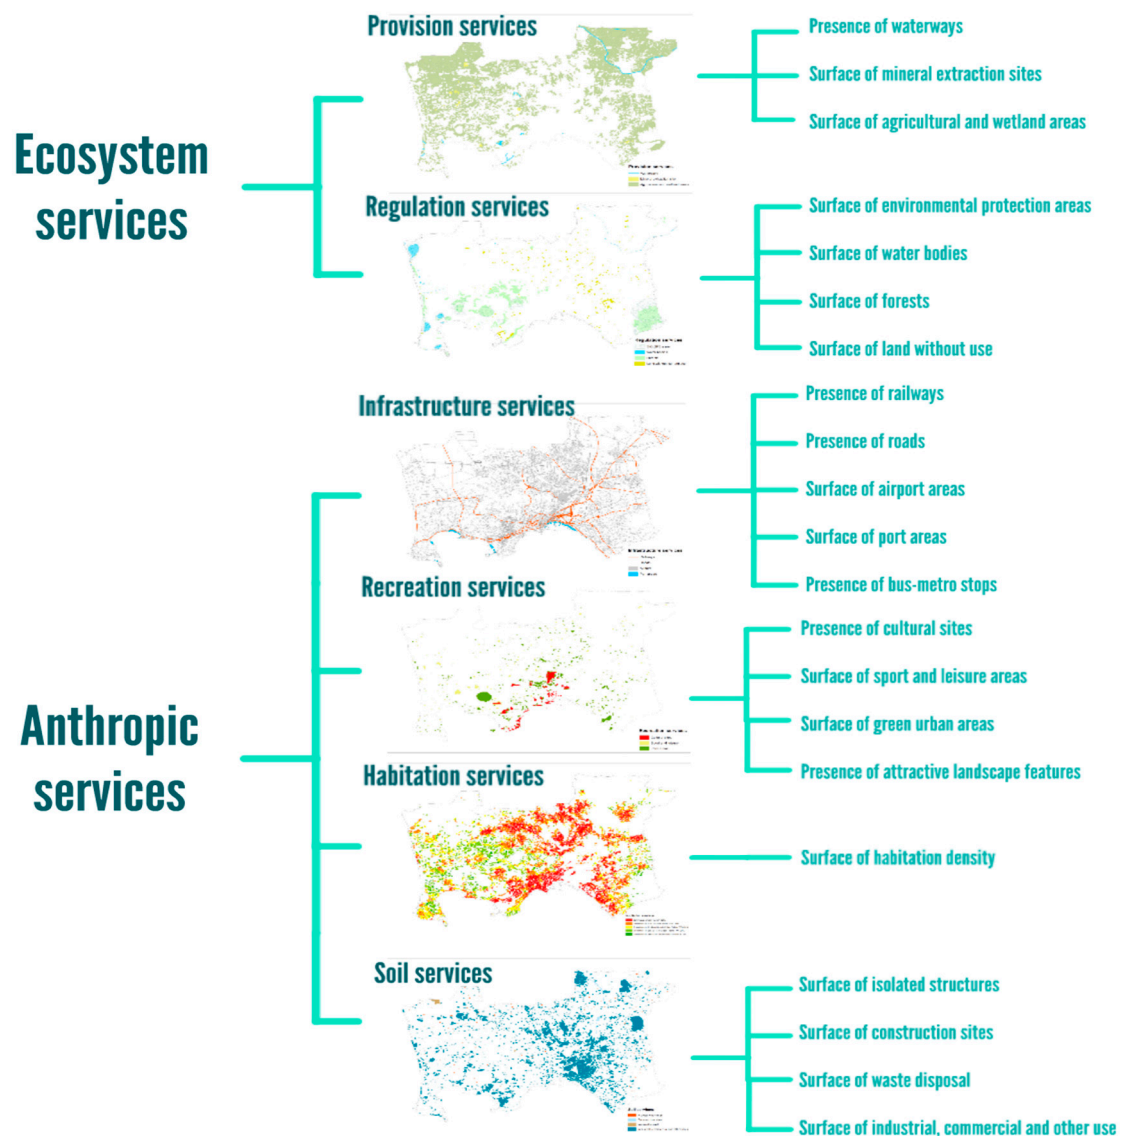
Ecosystem services

Provision services

Presence of waterways
Surface of mineral extraction sites
Surface of agricultural and wetland areas

Regulation services

Surface of environmental protection areas
Surface of water bodies
Surface of forests
Surface of land without use

Anthropic services

Infrastructure services

Presence of railways
Presence of roads
Surface of airport areas
Surface of port areas
Presence of bus-metro stops

Recreation services

Presence of cultural sites
Surface of sport and leisure areas
Surface of green urban areas
Presence of attractive landscape features

Habitation services

Surface of habitation density

Soil services

Surface of isolated structures
Surface of construction sites
Surface of waste disposal
Surface of industrial, commercial and other use